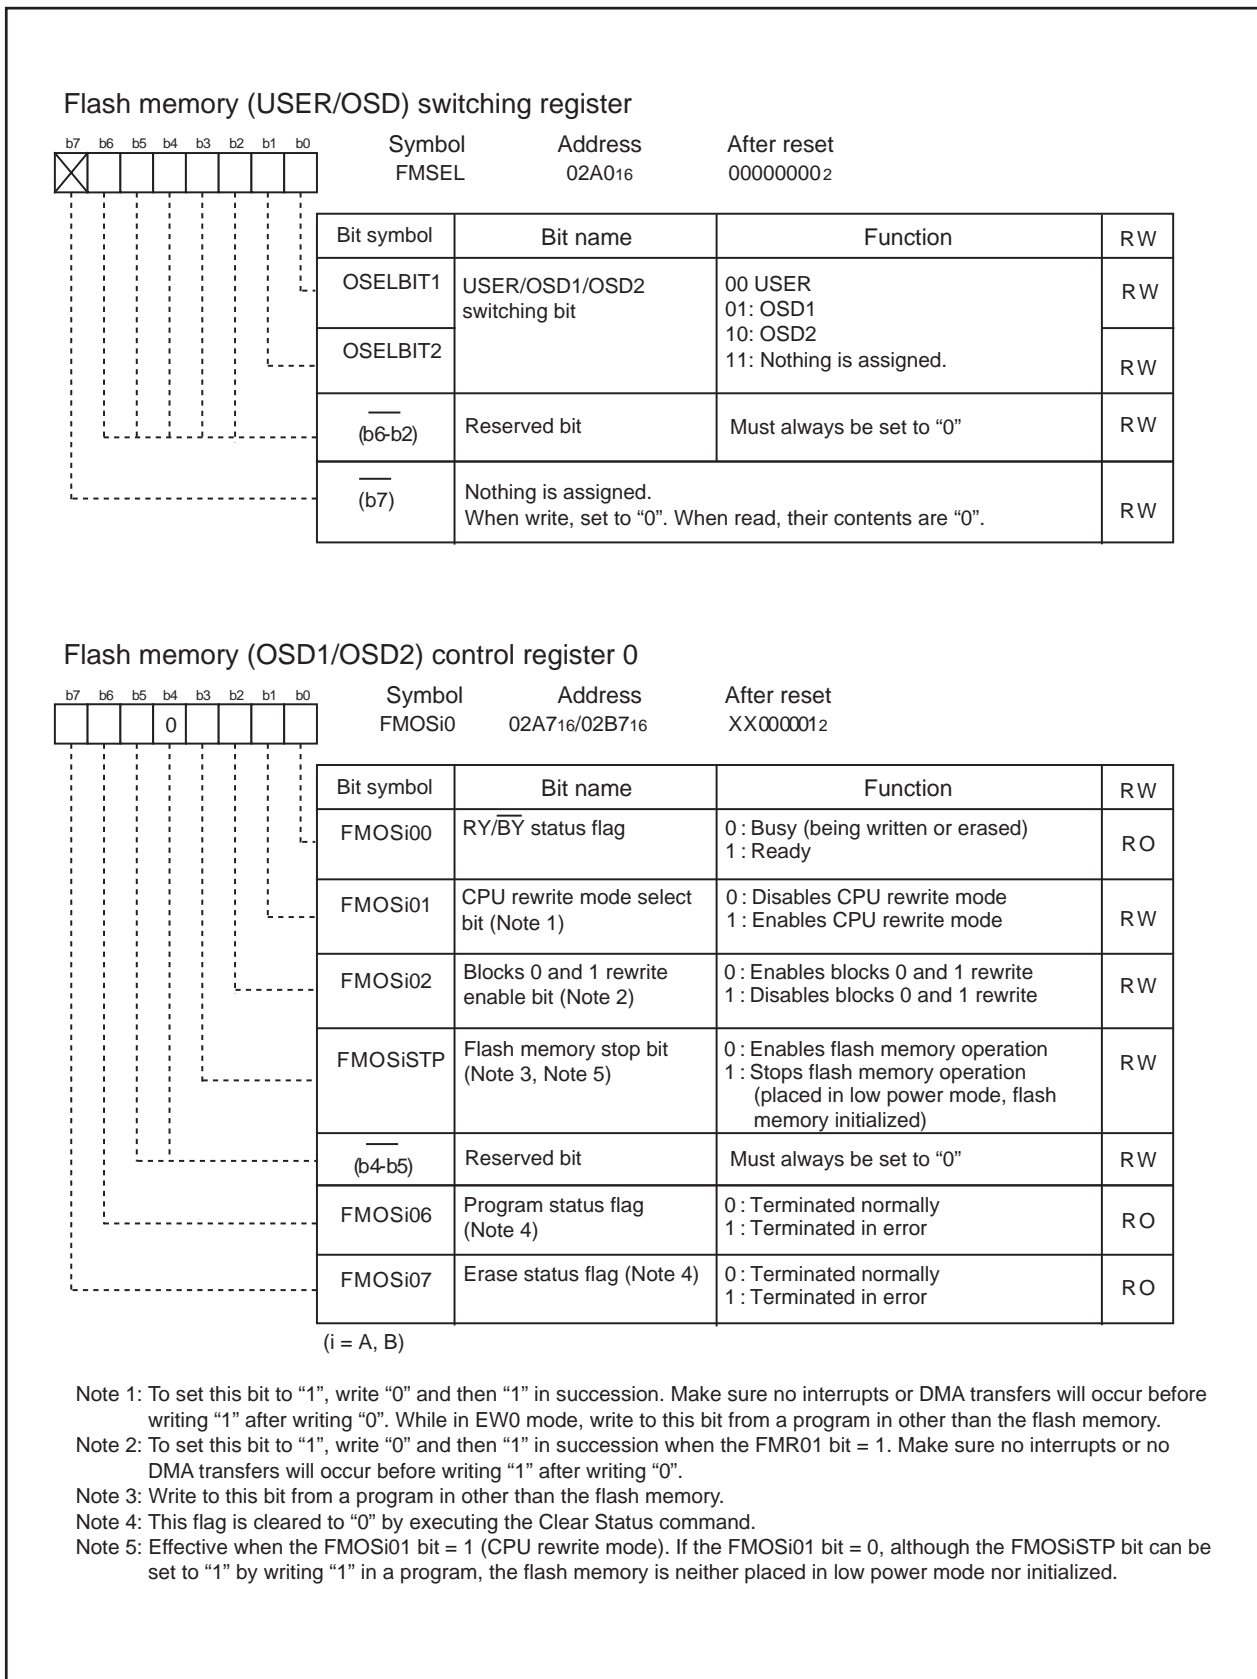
Flash memory (USER/OSD) switching register

b7 b6 b5 b4 b3 b2 b1 b0

Symbol FMSEL
Address $02A0_{16}$
After reset $00000000_2$

| Bit symbol | Bit name | Function | RW |
|---|---|---|---|
| OSELBIT1 | USER/OSD1/OSD2 switching bit | 00 USER 01: OSD1 10: OSD2 11: Nothing is assigned. | RW |
| OSELBIT2 | | | RW |
| $\overline{\phantom{x}}$ (b6-b2) | Reserved bit | Must always be set to “0” | RW |
| $\overline{\phantom{x}}$ (b7) | Nothing is assigned. When write, set to “0”. When read, their contents are “0”. | | RW |

Flash memory (OSD1/OSD2) control register 0

b7 b6 b5 b4 b3 b2 b1 b0
0

Symbol FMOSi0
Address $02A7_{16}$/$02B7_{16}$
After reset $XX000001_2$

| Bit symbol | Bit name | Function | RW |
|---|---|---|---|
| FMOSi00 | RY/$\overline{BY}$ status flag | 0 : Busy (being written or erased) 1 : Ready | RO |
| FMOSi01 | CPU rewrite mode select bit (Note 1) | 0 : Disables CPU rewrite mode 1 : Enables CPU rewrite mode | RW |
| FMOSi02 | Blocks 0 and 1 rewrite enable bit (Note 2) | 0 : Enables blocks 0 and 1 rewrite 1 : Disables blocks 0 and 1 rewrite | RW |
| FMOSiSTP | Flash memory stop bit (Note 3, Note 5) | 0 : Enables flash memory operation 1 : Stops flash memory operation (placed in low power mode, flash memory initialized) | RW |
| $\overline{\phantom{x}}$ (b4-b5) | Reserved bit | Must always be set to “0” | RW |
| FMOSi06 | Program status flag (Note 4) | 0 : Terminated normally 1 : Terminated in error | RO |
| FMOSi07 | Erase status flag (Note 4) | 0 : Terminated normally 1 : Terminated in error | RO |

(i = A, B)

Note 1: To set this bit to “1”, write “0” and then “1” in succession. Make sure no interrupts or DMA transfers will occur before writing “1” after writing “0”. While in EW0 mode, write to this bit from a program in other than the flash memory.
Note 2: To set this bit to “1”, write “0” and then “1” in succession when the FMR01 bit = 1. Make sure no interrupts or no DMA transfers will occur before writing “1” after writing “0”.
Note 3: Write to this bit from a program in other than the flash memory.
Note 4: This flag is cleared to “0” by executing the Clear Status command.
Note 5: Effective when the FMOSi01 bit = 1 (CPU rewrite mode). If the FMOSi01 bit = 0, although the FMOSiSTP bit can be set to “1” by writing “1” in a program, the flash memory is neither placed in low power mode nor initialized.